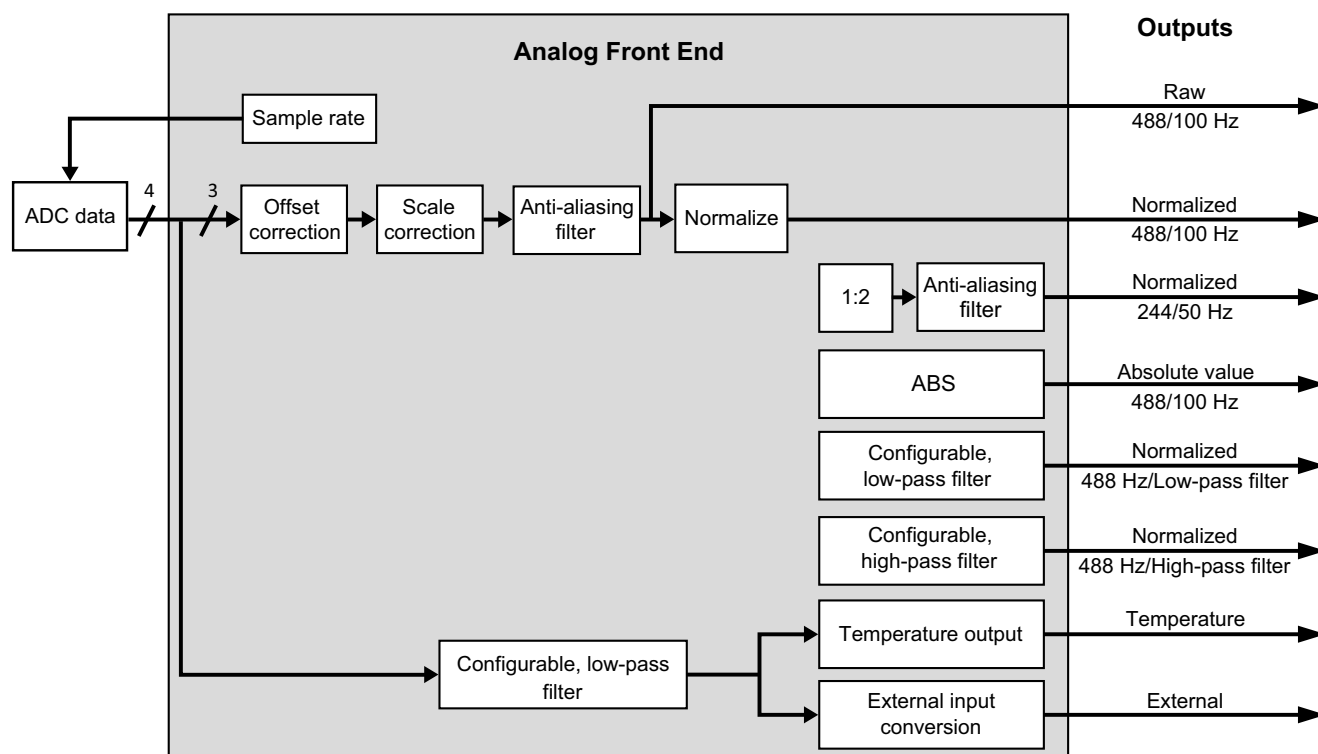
Outputs

Analog Front End

Sample rate

Raw
488/100 Hz

ADC data

4

3

Offset correction

Scale correction

Anti-aliasing filter

Normalize

Normalized
488/100 Hz

1:2

Anti-aliasing filter

Normalized
244/50 Hz

ABS

Absolute value
488/100 Hz

Configurable, low-pass filter

Normalized
488 Hz/Low-pass filter

Configurable, high-pass filter

Normalized
488 Hz/High-pass filter

Configurable, low-pass filter

Temperature output

Temperature

External input conversion

External